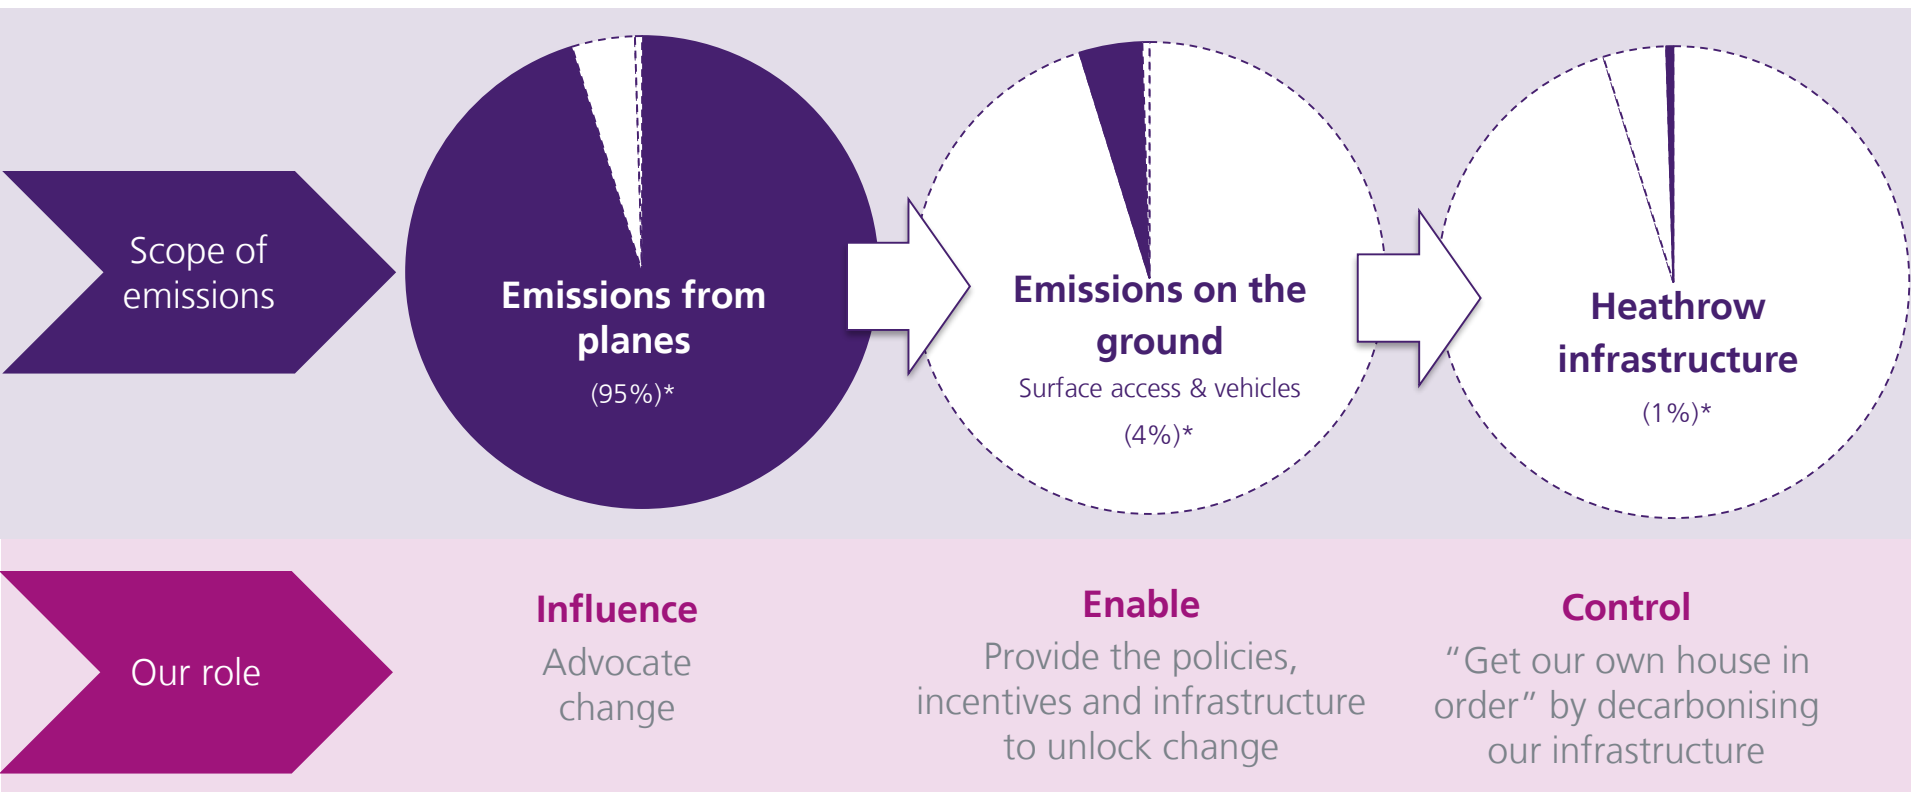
Scope of emissions

Emissions from planes
(95%)*

Emissions on the ground
Surface access & vehicles
(4%)*

Heathrow infrastructure
(1%)*

Our role

Influence
Advocate change

Enable
Provide the policies, incentives and infrastructure to unlock change

Control
"Get our own house in order" by decarbonising our infrastructure